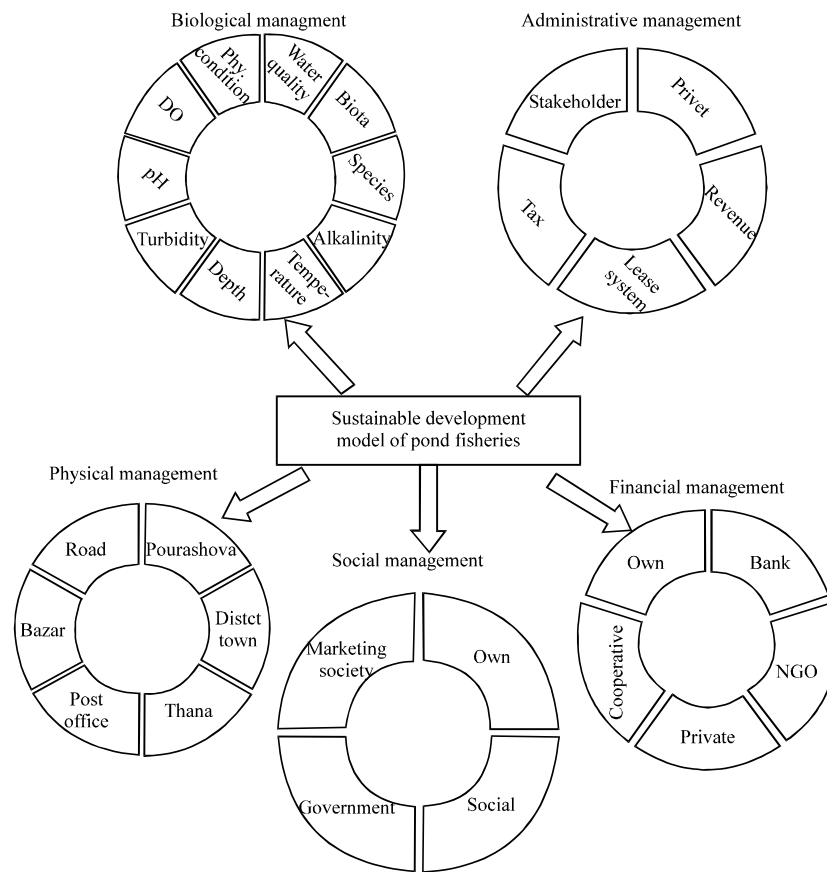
Biological managment

Phy. condition

Water quality

Biota

Species

Alkalinity

Tempe-rature

Depth

Turbidity

pH

DO

Administrative management

Stakeholder

Privet

Revenue

Lease system

Tax

Sustainable development model of pond fisheries

Physical management

Road

Pourashova

Distct town

Thana

Post office

Bazar

Social management

Marketing society

Own

Social

Government

Financial management

Own

Bank

NGO

Private

Cooperative